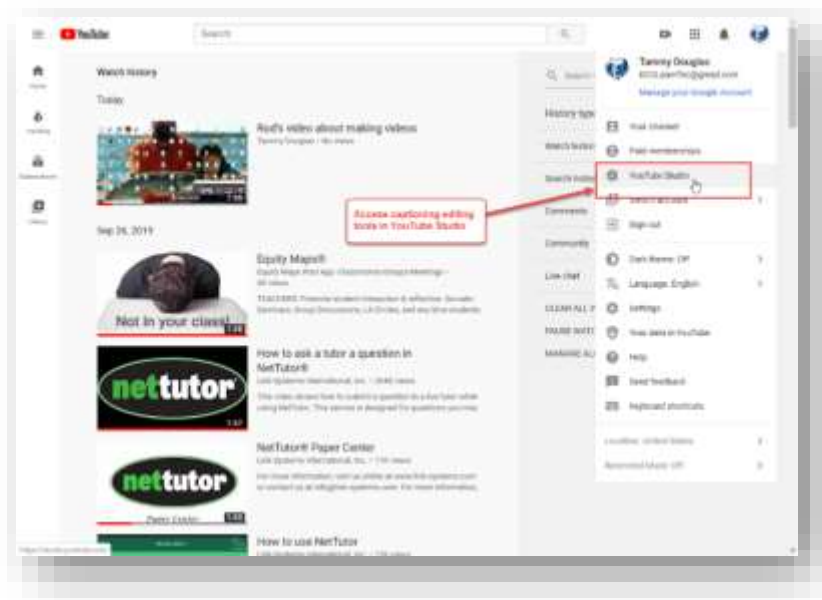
YouTube

Search

Home

Trending

Subscriptions

Library

Watch history

Today

Rod's video about making videos

Tammy Douglas • No views

Sep 26, 2019

Equity Maps®

Not in your class!

How to ask a tutor a question in NetTutor®

nettutor

NetTutor® Paper Center

nettutor

Paper Center

How to use NetTutor

History type

Watch history

Search history

Comments

Community

Live chat

CLEAR ALL

PAUSE WATCH

MANAGE ALL

Tammy Douglas

Manage your Google Account

Your channel

Paid memberships

YouTube Studio

Switch account

Sign out

Dark theme: Off

Language: English

Settings

Your data in YouTube

Help

Send feedback

Keyboard shortcuts

Location: United States

Restricted Mode: Off

Access captioning editing tools in YouTube Studio